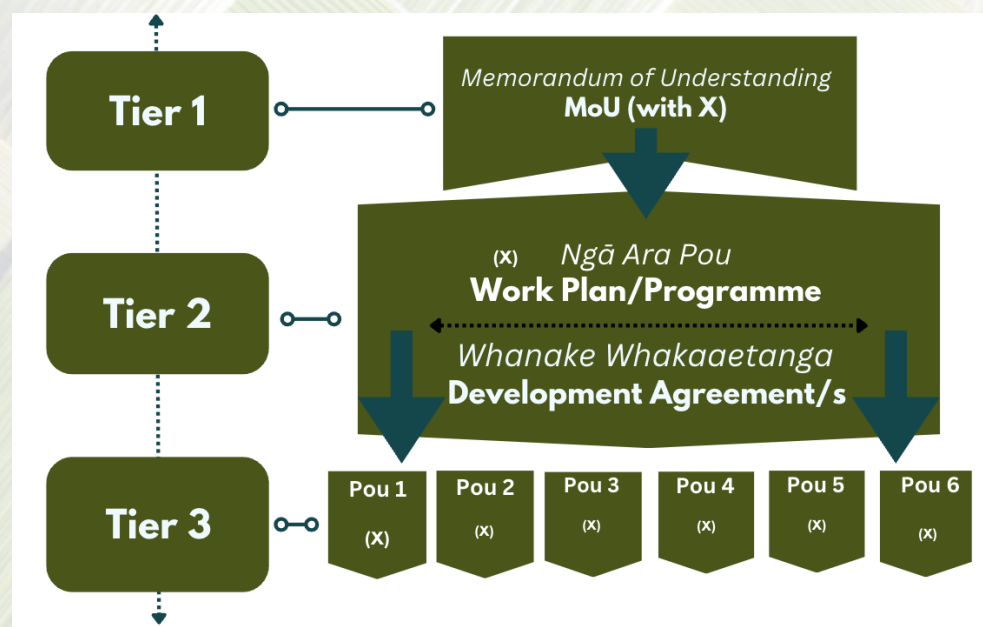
Tier 1

Memorandum of Understanding
MoU (with X)

Tier 2

(X) Ngā Ara Pou
Work Plan/Programme

Whanake Whakaaetanga
Development Agreement/s

Tier 3

Pou 1 (X)

Pou 2 (X)

Pou 3 (X)

Pou 4 (X)

Pou 5 (X)

Pou 6 (X)